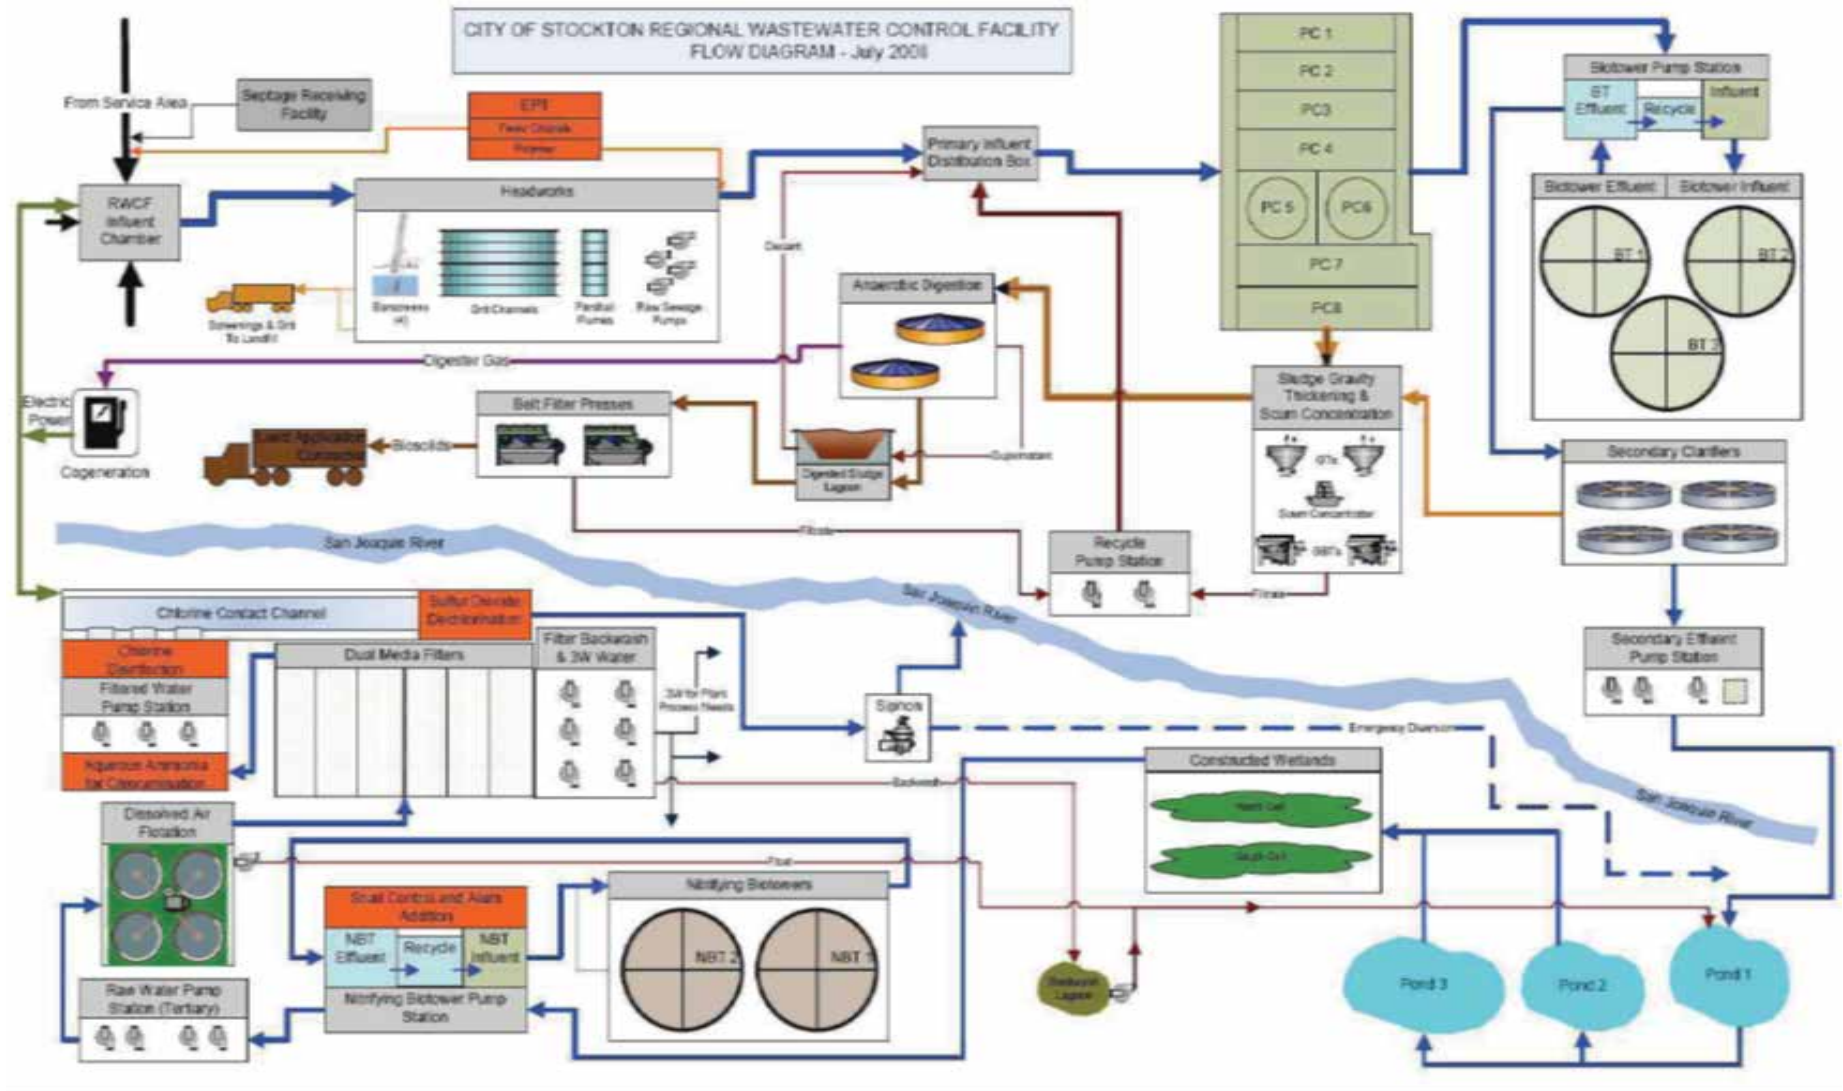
CITY OF STOCKTON REGIONAL WASTEWATER CONTROL FACILITY
FLOW DIAGRAM - July 2008

From Service Area

Septage Receiving Facility

EPT
Ferric Chloride
Polymer

RWCF Influent Chamber

Headworks

Barscreens (4)
Grit Channels
Parshall Flumes
Raw Sewage Pumps

Screenings & Grit To Landfill

Primary Influent Distribution Box

Decant

PC 1
PC 2
PC3
PC 4
PC 5
PC6
PC 7
PC8

Biotower Pump Station
BT Effluent
Recycle
Influent

Biotower Effluent
Biotower Influent

BT 1
BT 2
BT 3

Anaerobic Digestion

Digester Gas

Electric Power

Cogeneration

Belt Filter Presses

Land Application Contractor

Biosolids

Digested Sludge Lagoon

Supernatant

Sludge Gravity Thickening & Scum Concentration

GTs
Scum Concentrator
GBTs

Secondary Clarifiers

Filtrate

San Joaquin River

Recycle Pump Station

Filtrate

Chlorine Contact Channel

Sulfur Dioxide Dechlorination

Chlorine Disinfection

Filtered Water Pump Station

Aqueous Ammonia for Chloramination

Dual Media Filters

Filter Backwash & 3W Water

3W for Plant Process Needs

San Joaquin River

Secondary Effluent Pump Station

Siphon

Emergency Diversion

Constructed Wetlands

North Cell
South Cell

San Joaquin River

Backwash

Dissolved Air Flotation

Float

Snail Control and Alum Addition

NBT Effluent
Recycle
NBT Influent

Nitrifying Biotower Pump Station

Nitrifying Biotowers

NBT 2
NBT 1

Backwash Lagoon

Raw Water Pump Station (Tertiary)

Pond 3
Pond 2
Pond 1